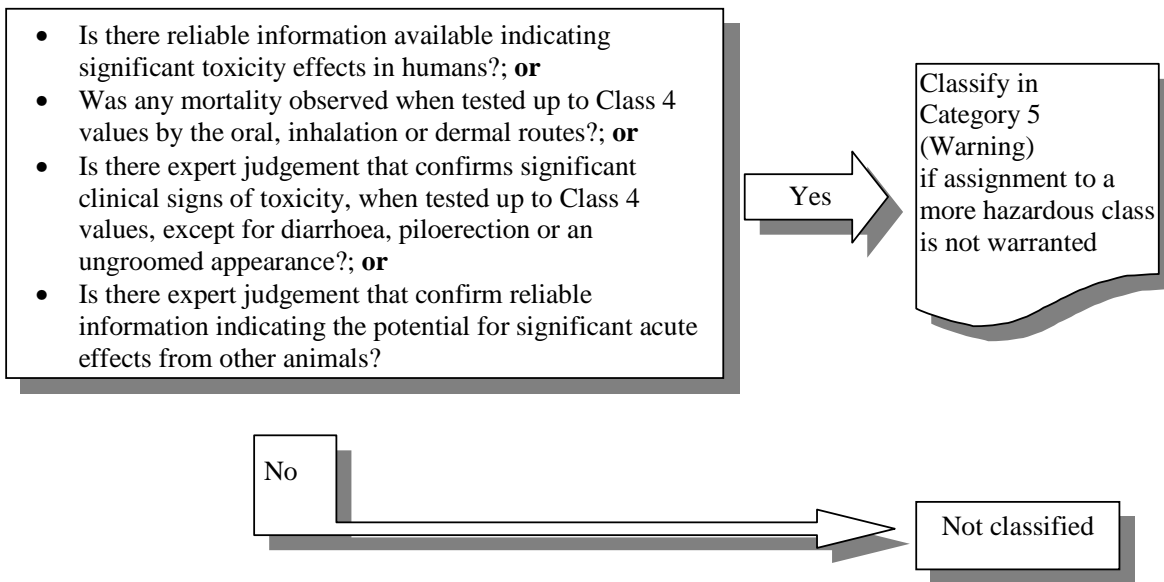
- Is there reliable information available indicating significant toxicity effects in humans?; **or**
- Was any mortality observed when tested up to Class 4 values by the oral, inhalation or dermal routes?; **or**
- Is there expert judgement that confirms significant clinical signs of toxicity, when tested up to Class 4 values, except for diarrhoea, piloerection or an ungroomed appearance?; **or**
- Is there expert judgement that confirm reliable information indicating the potential for significant acute effects from other animals?

Yes

Classify in Category 5 (Warning) if assignment to a more hazardous class is not warranted

No

Not classified